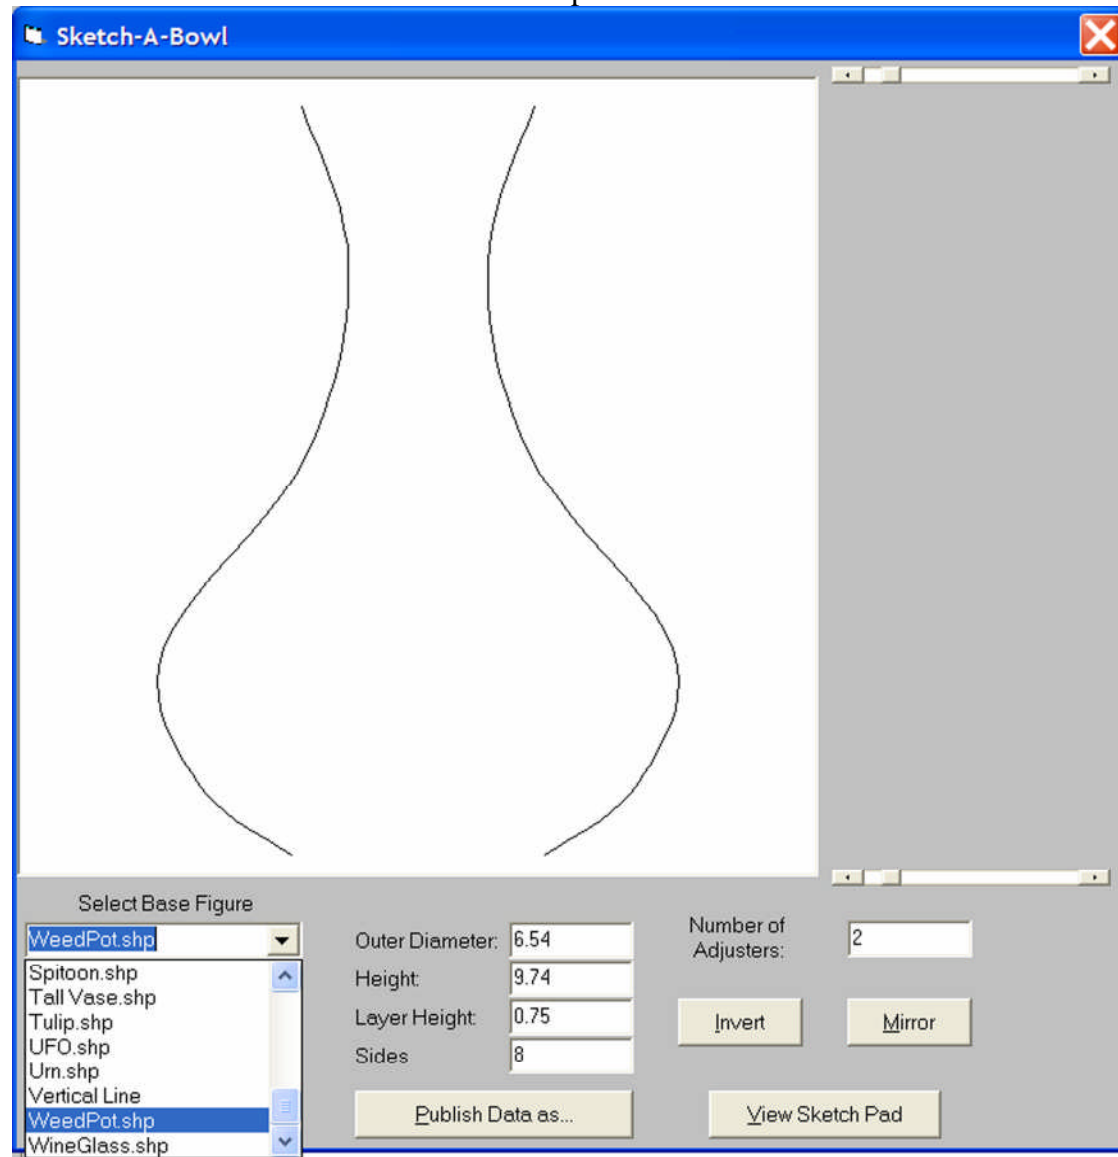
Sketch-A-Bowl

Select Base Figure

WeedPot.shp

Spitoon.shp
Tall Vase.shp
Tulip.shp
UFO.shp
Urn.shp
Vertical Line
WeedPot.shp
WineGlass.shp

Outer Diameter: 6.54
Height: 9.74
Layer Height: 0.75
Sides 8

Number of Adjusters: 2

Invert

Mirror

Publish Data as...

View Sketch Pad